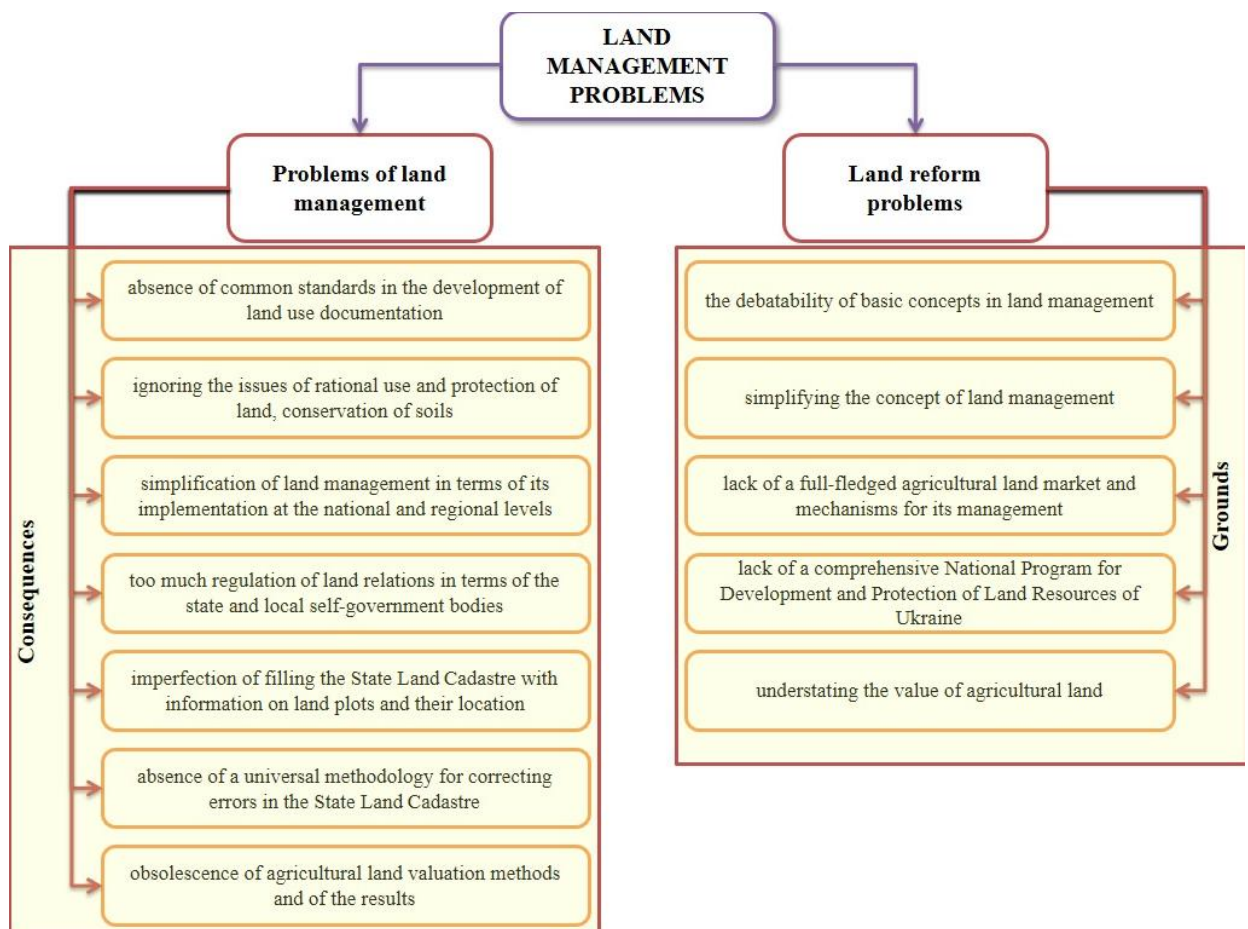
LAND MANAGEMENT PROBLEMS

Problems of land management

Consequences

absence of common standards in the development of land use documentation

ignoring the issues of rational use and protection of land, conservation of soils

simplification of land management in terms of its implementation at the national and regional levels

too much regulation of land relations in terms of the state and local self-government bodies

imperfection of filling the State Land Cadastre with information on land plots and their location

absence of a universal methodology for correcting errors in the State Land Cadastre

obsolescence of agricultural land valuation methods and of the results

Land reform problems

Grounds

the debatability of basic concepts in land management

simplifying the concept of land management

lack of a full-fledged agricultural land market and mechanisms for its management

lack of a comprehensive National Program for Development and Protection of Land Resources of Ukraine

understating the value of agricultural land